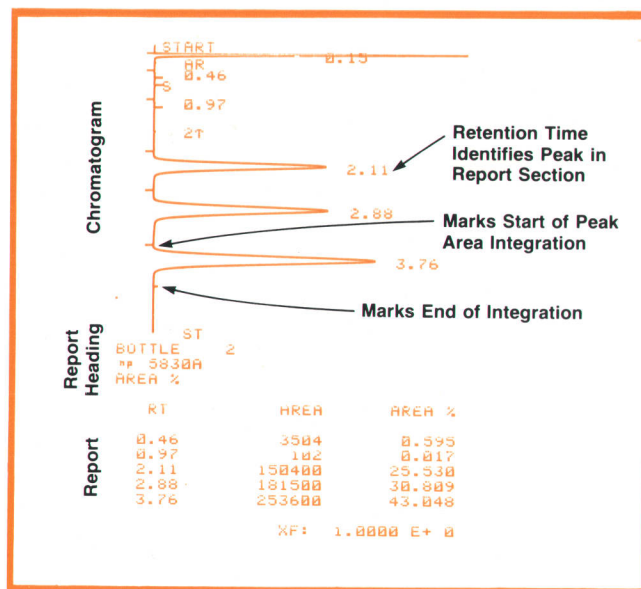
Chromatogram

START
AR
0.15
0.46
S
0.97
2↑
2.11
2.88
3.76
ST

Retention Time Identifies Peak in Report Section

Marks Start of Peak Area Integration

Marks End of Integration

Report Heading

BOTTLE 2
hp 5830A
AREA %

Report

| RT | AREA | AREA % |
|---|---|---|
| 0.46 | 3504 | 0.595 |
| 0.97 | 102 | 0.017 |
| 2.11 | 150400 | 25.530 |
| 2.88 | 181500 | 30.809 |
| 3.76 | 253600 | 43.048 |

XF: 1.0000 E+ 0